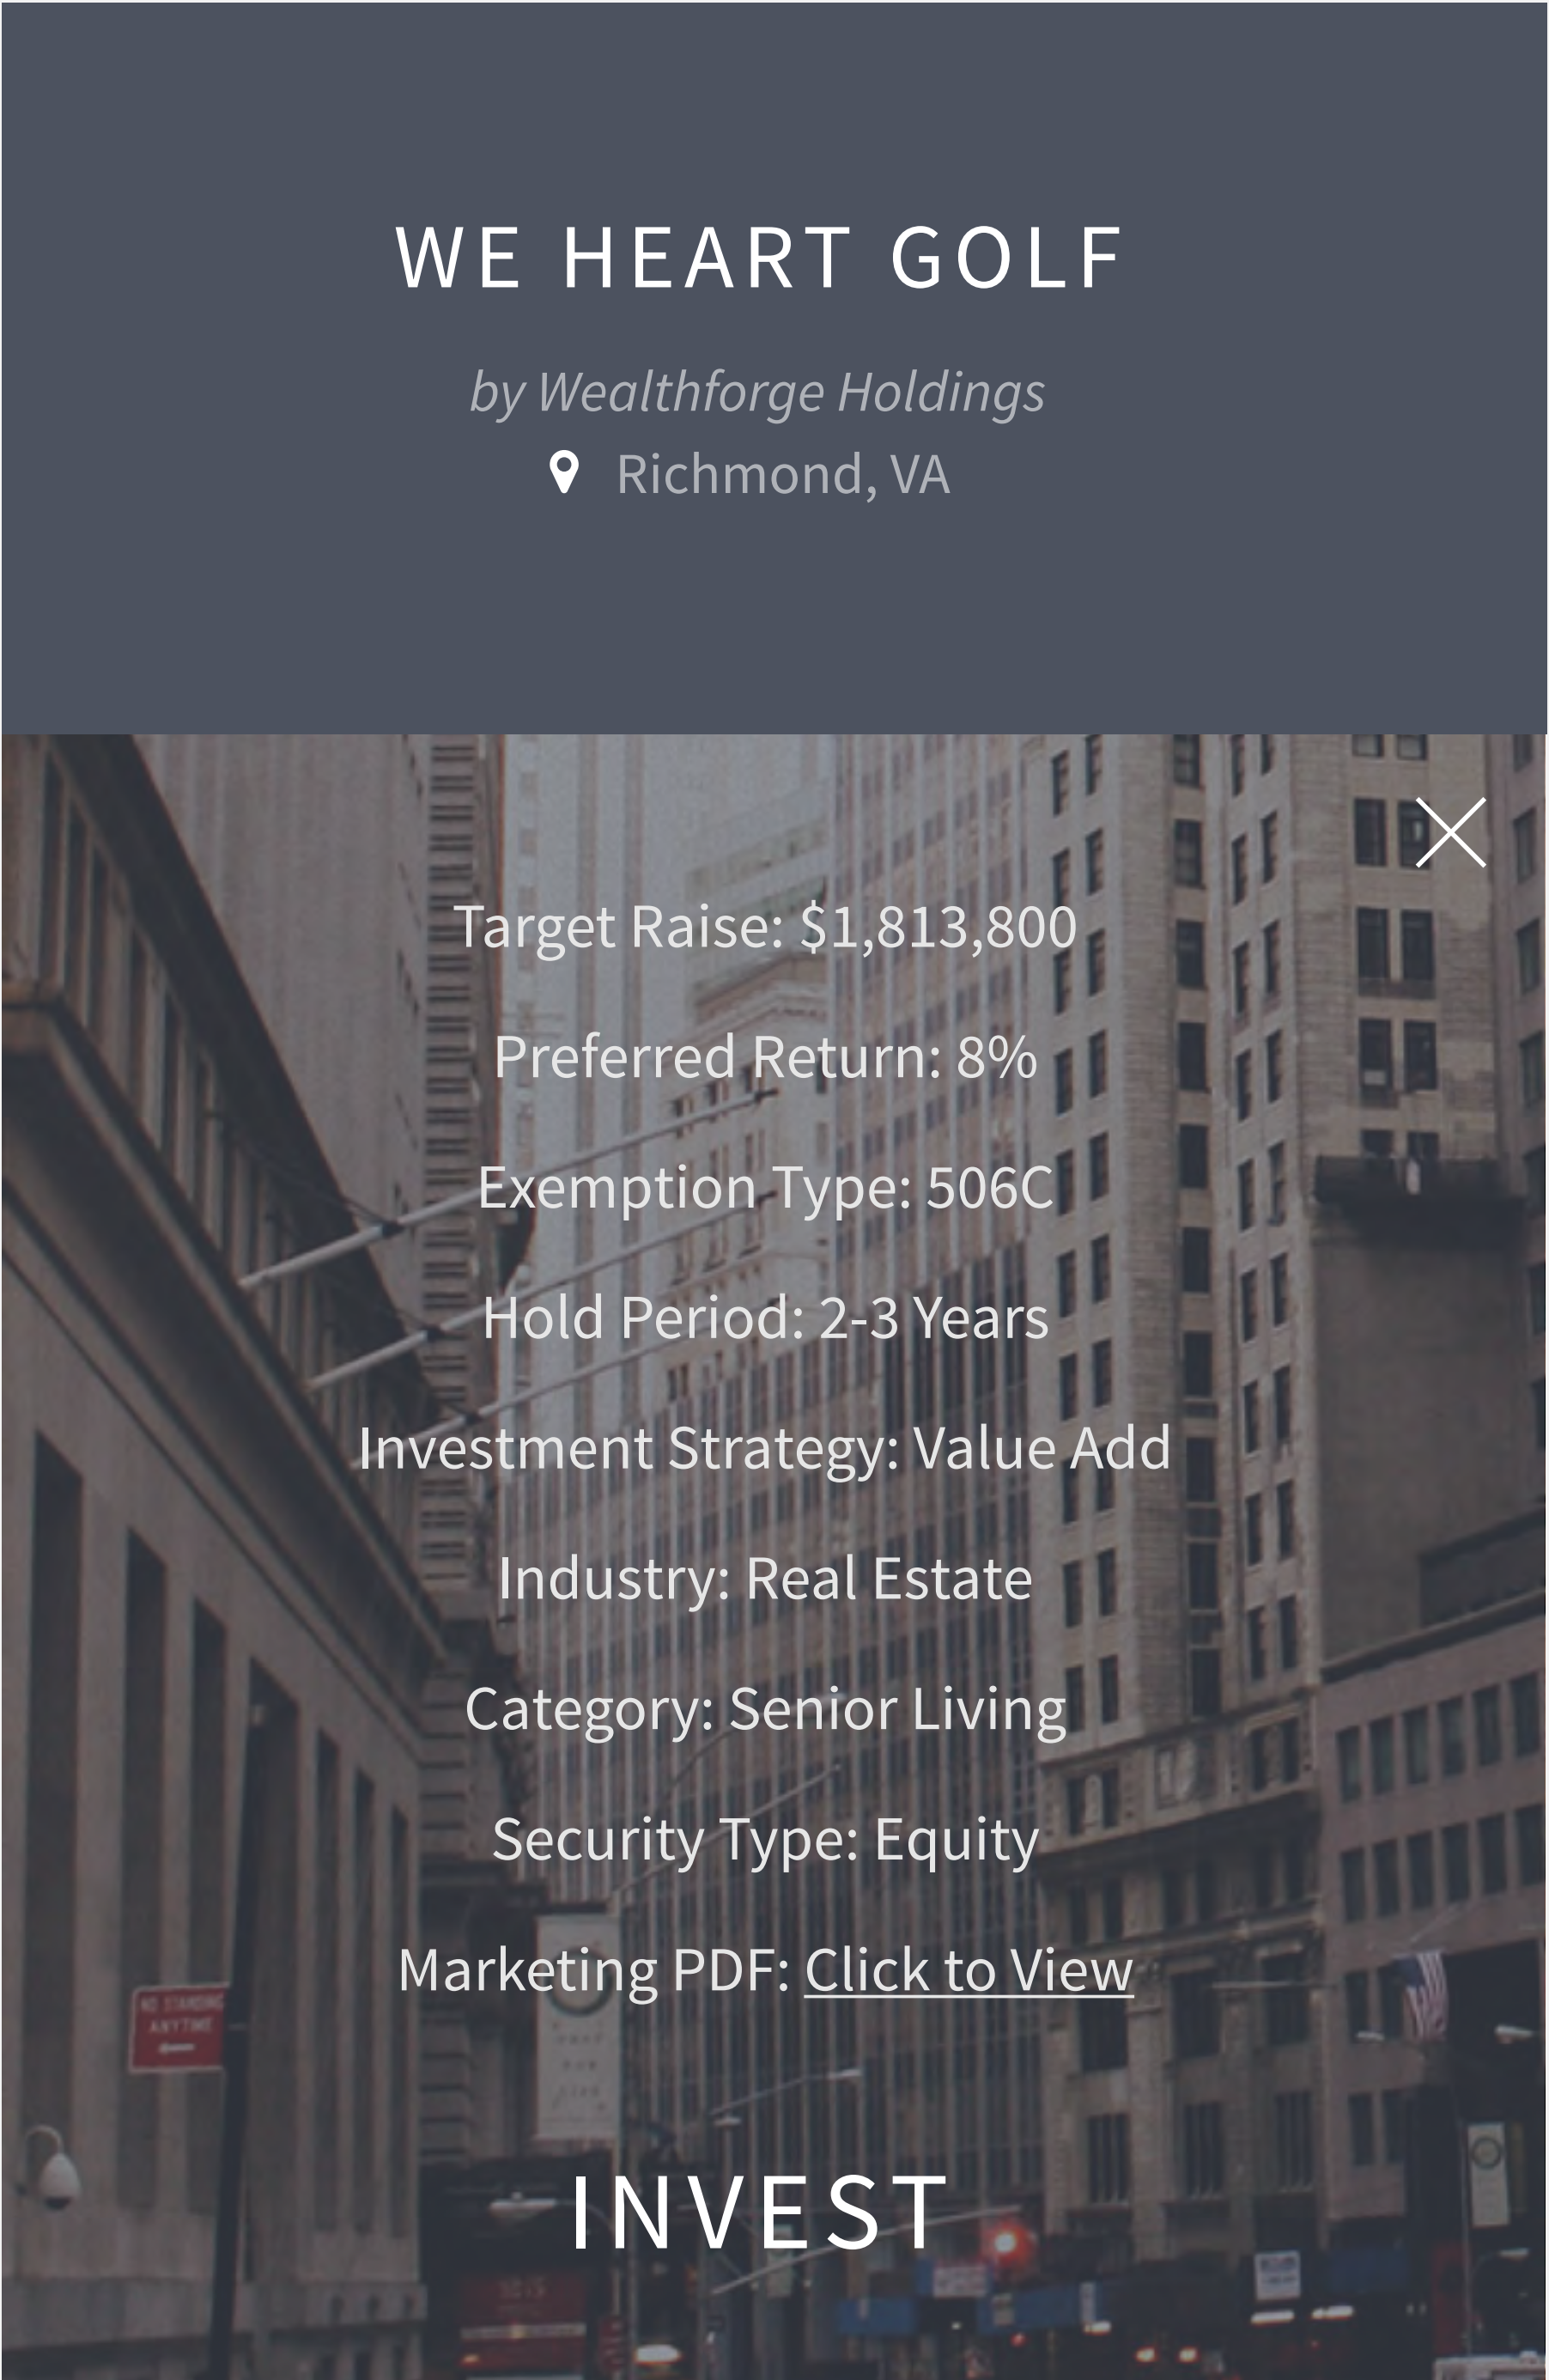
WE HEART GOLF

by Wealthforge Holdings

Richmond, VA

Target Raise: $1,813,800

Preferred Return: 8%

Exemption Type: 506C

Hold Period: 2-3 Years

Investment Strategy: Value Add

Industry: Real Estate

Category: Senior Living

Security Type: Equity

Marketing PDF: Click to View

NO STANDING ANYTIME

INVEST